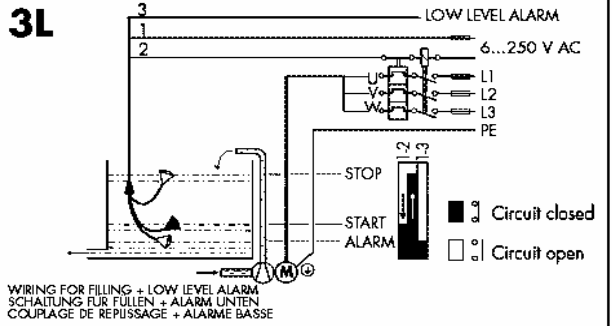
3L

3
1
2

LOW LEVEL ALARM

6...250 V AC

U
V
W

L1
L2
L3
PE

STOP
START
ALARM

1-2
1-3

Circuit closed
Circuit open

M

WIRING FOR FILLING + LOW LEVEL ALARM
SCHALTUNG FUR FULLEN + ALARM UNTEN
COUPLAGE DE REPLISSAGE + ALARME BASSE